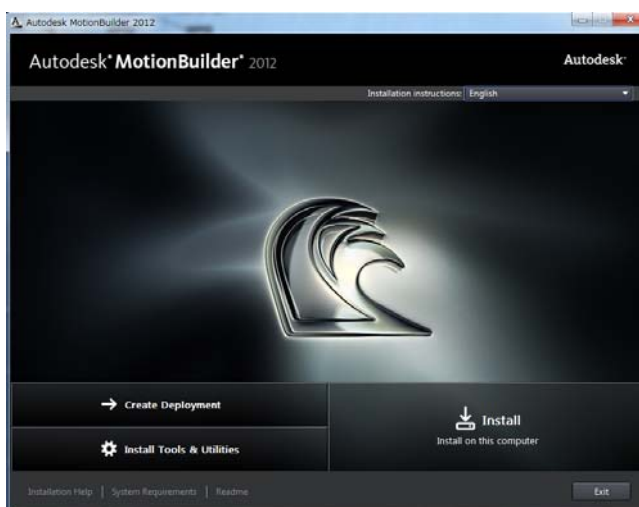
Autodesk MotionBuilder 2012

Autodesk® MotionBuilder® 2012

Autodesk®

Installation instructions: English

Create Deployment

Install Tools & Utilities

Install

Install on this computer

Installation Help | System Requirements | Readme

Exit